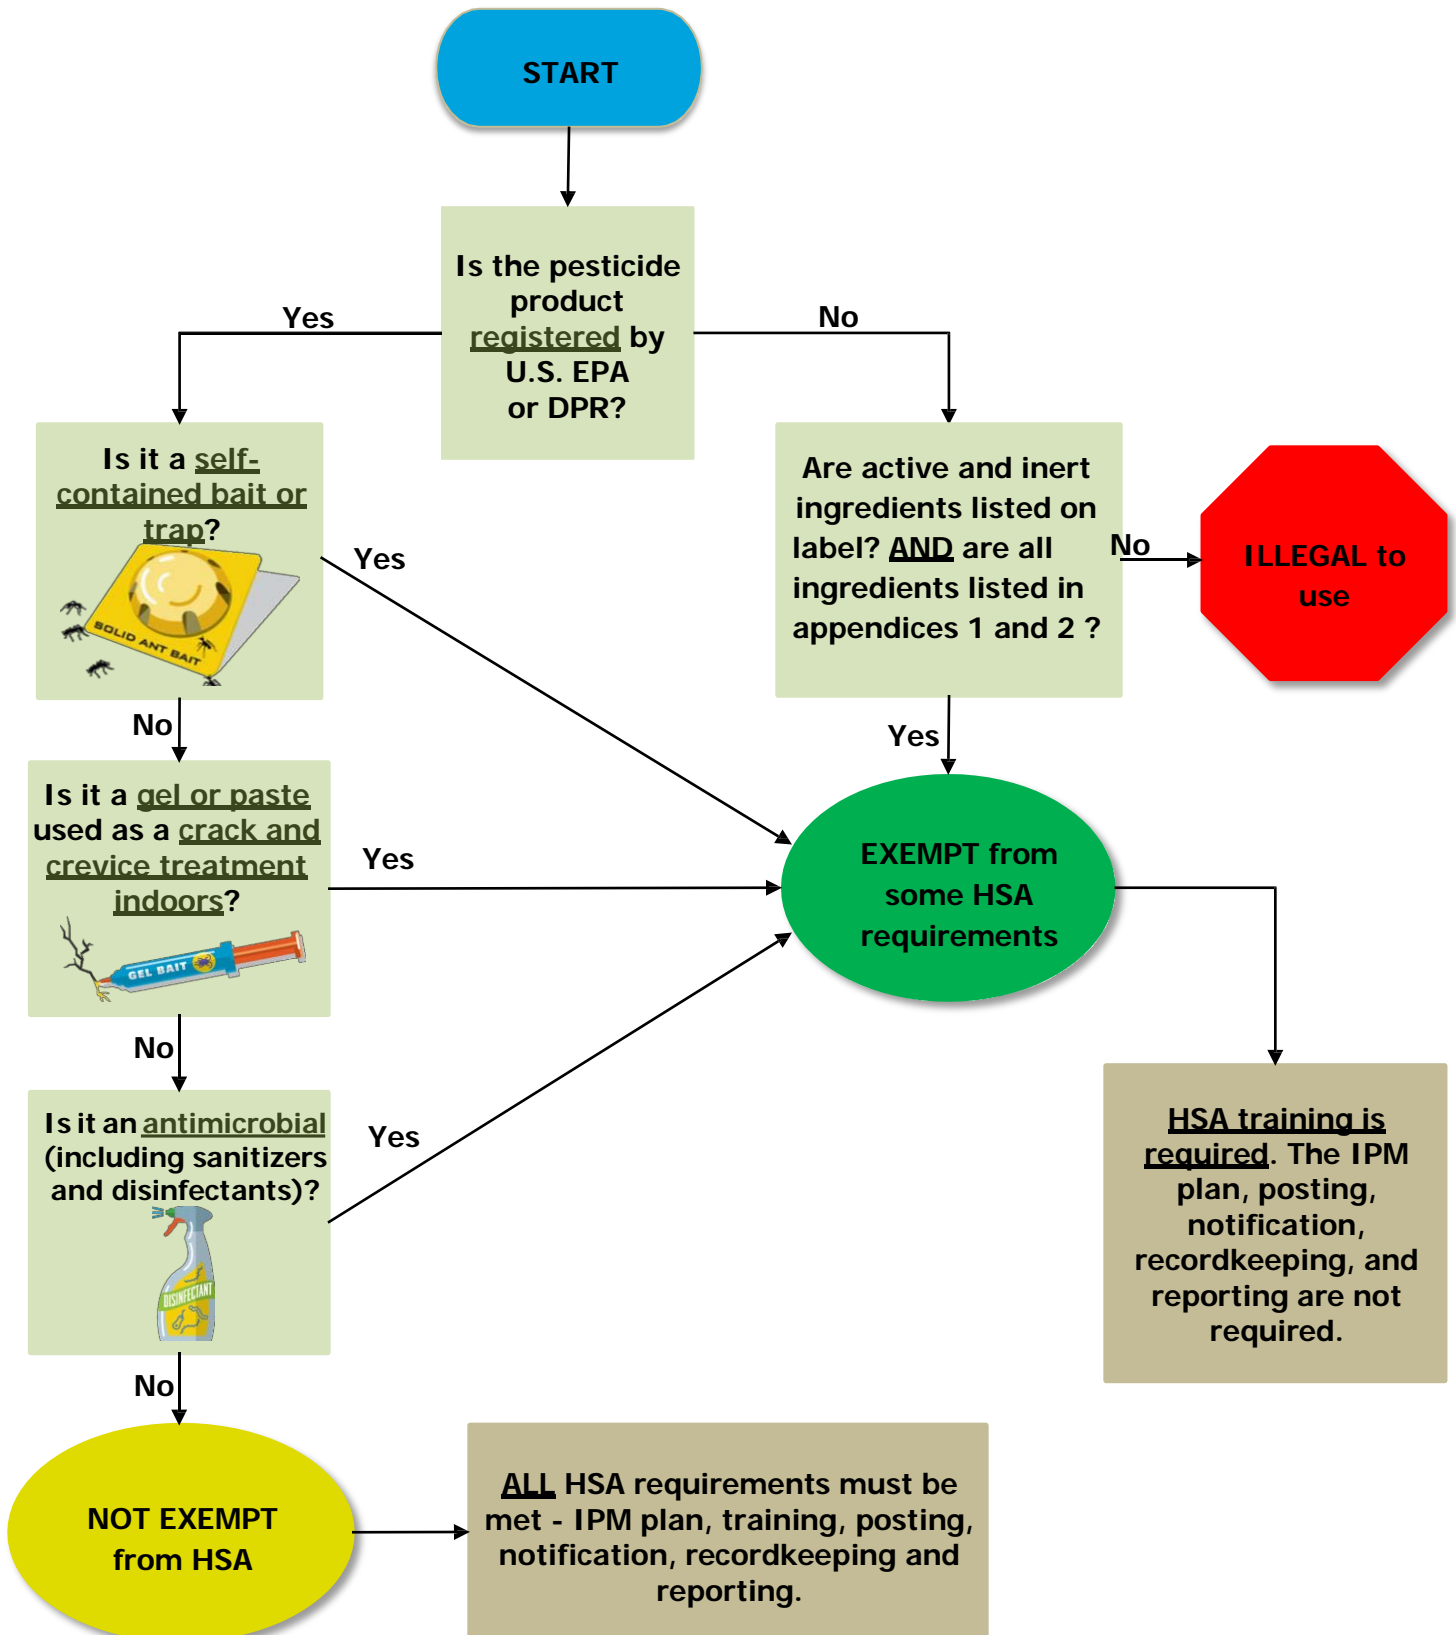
START

Is the pesticide product registered by U.S. EPA or DPR?

Yes

No

Is it a self-contained bait or trap?

SOLID ANT BAIT

Yes

Are active and inert ingredients listed on label? AND are all ingredients listed in appendices 1 and 2 ?

No

ILLEGAL to use

No

Yes

Is it a gel or paste used as a crack and crevice treatment indoors?

GEL BAIT

Yes

EXEMPT from some HSA requirements

No

Is it an antimicrobial (including sanitizers and disinfectants)?

DISINFECTANT

Yes

HSA training is required. The IPM plan, posting, notification, recordkeeping, and reporting are not required.

No

NOT EXEMPT from HSA

ALL HSA requirements must be met - IPM plan, training, posting, notification, recordkeeping and reporting.